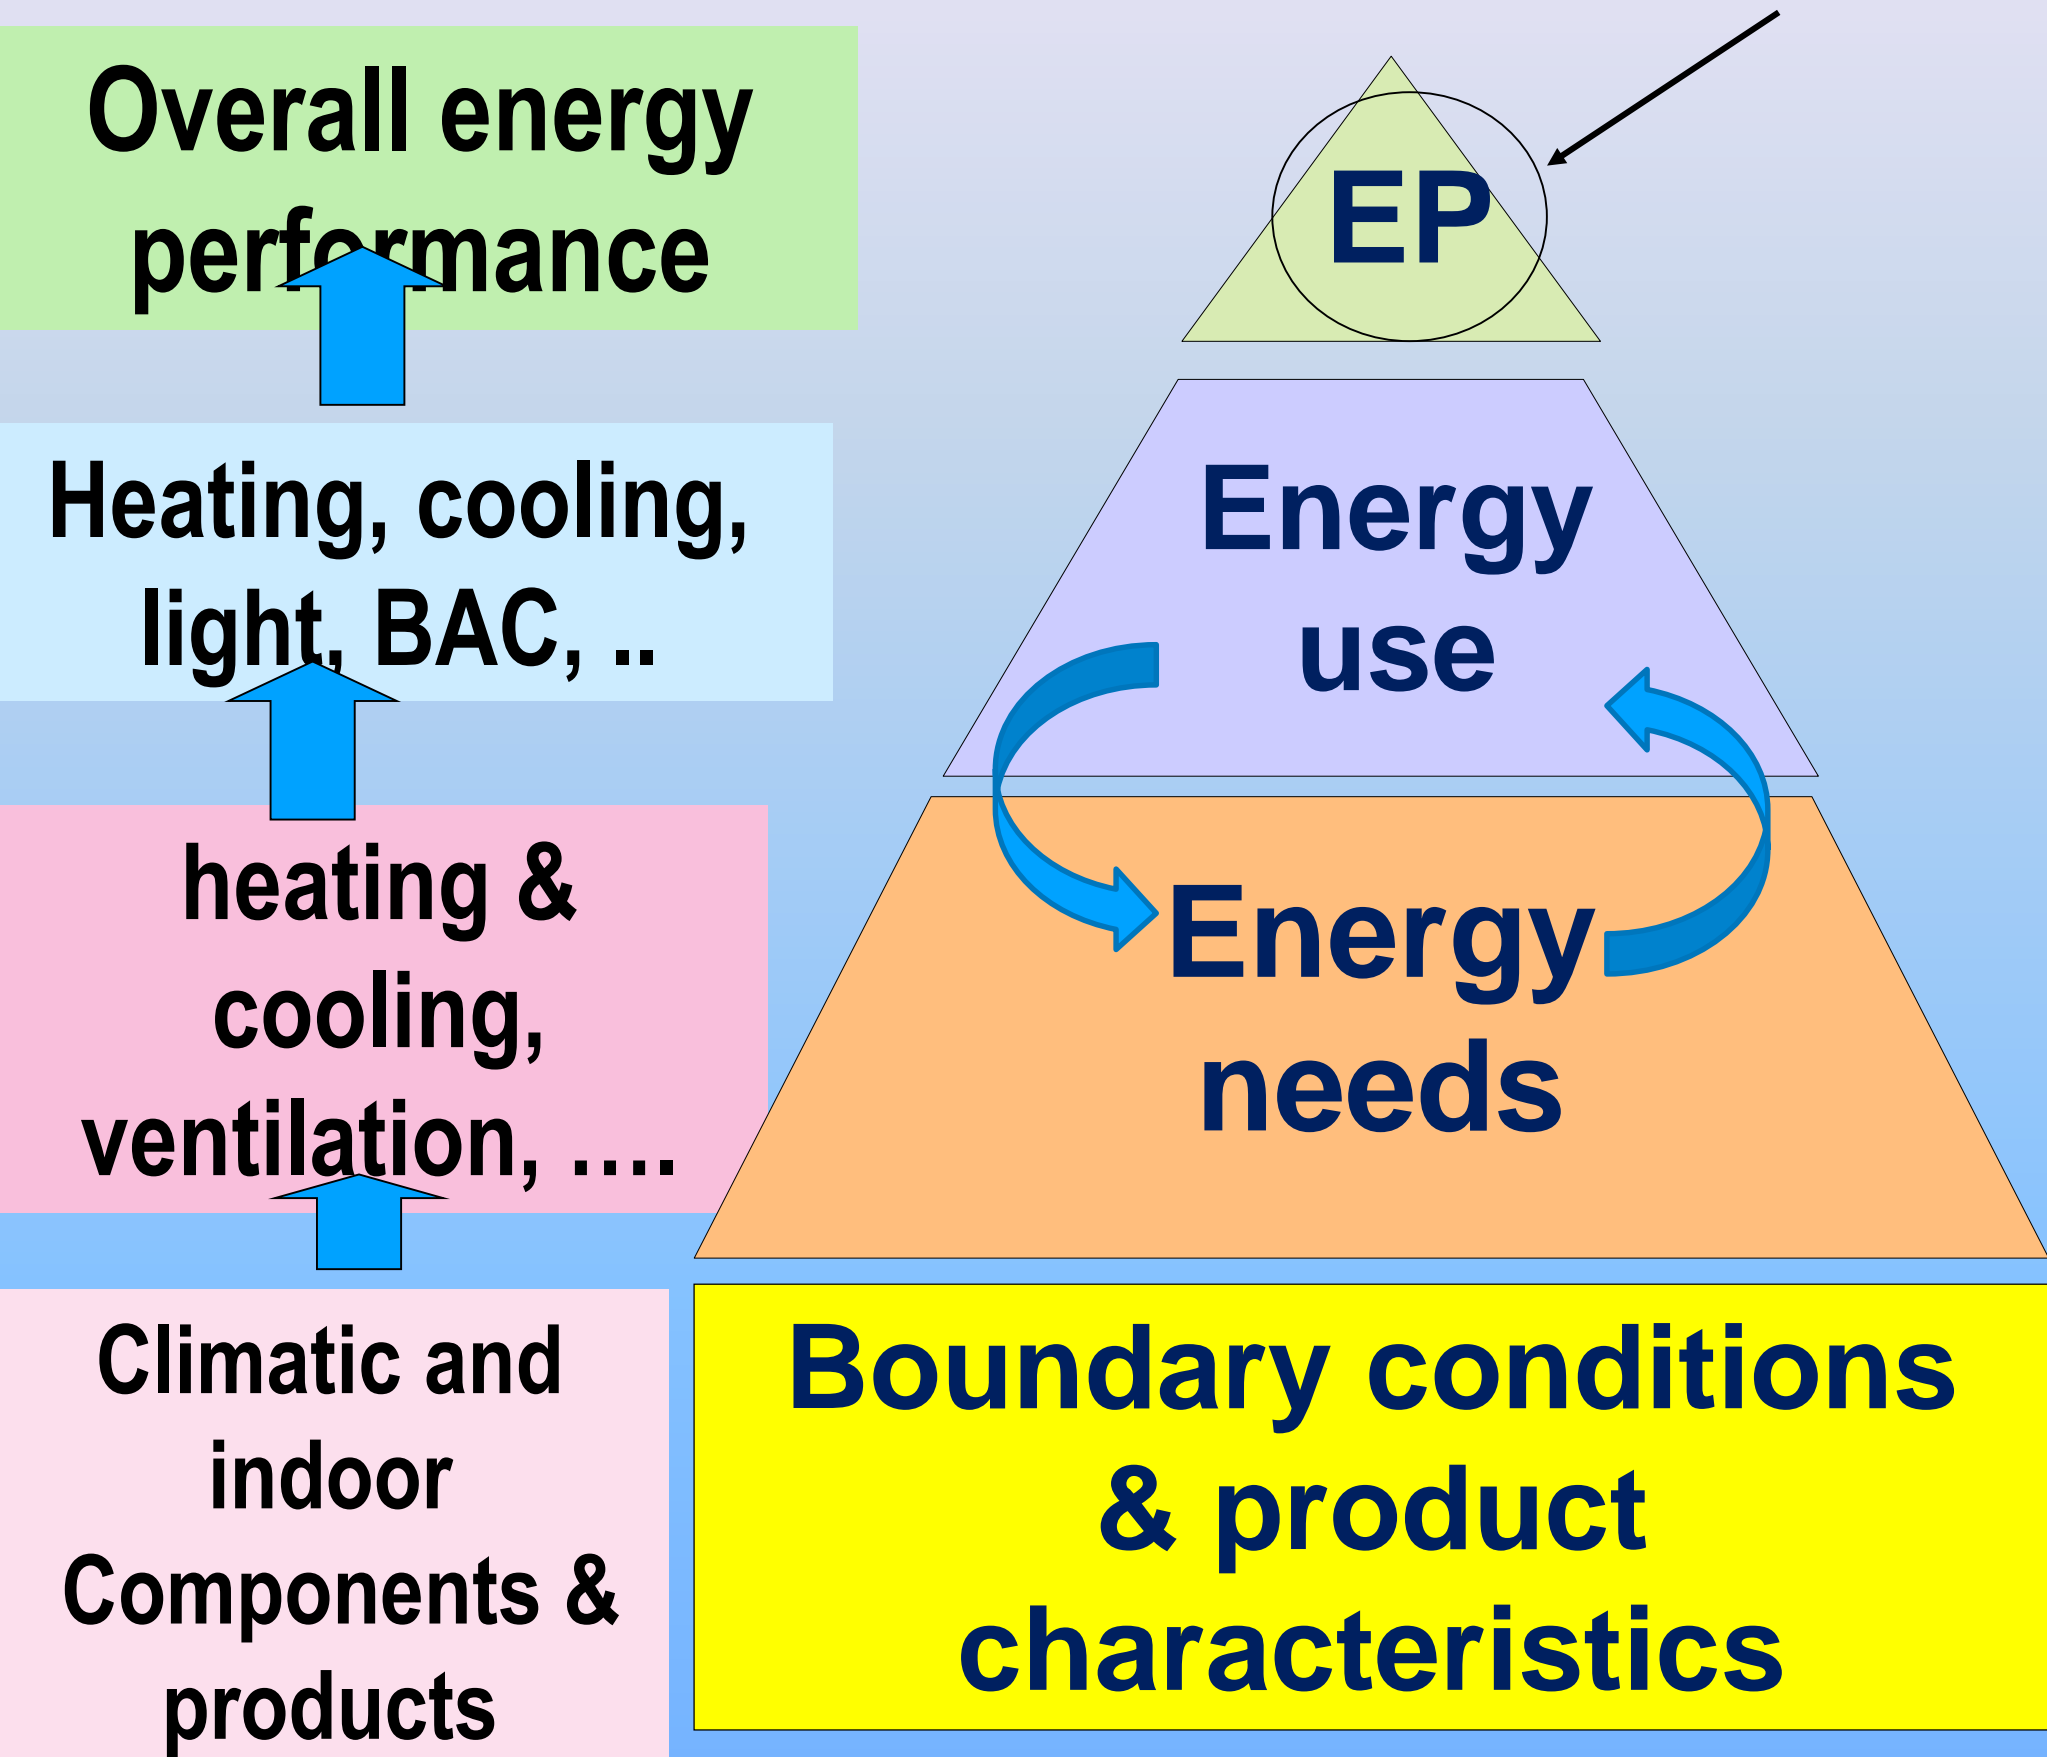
Overall energy performance

Heating, cooling, light, BAC, ..

heating & cooling, ventilation, ….

Climatic and indoor Components & products

EP

Energy use

Energy needs

Boundary conditions & product characteristics